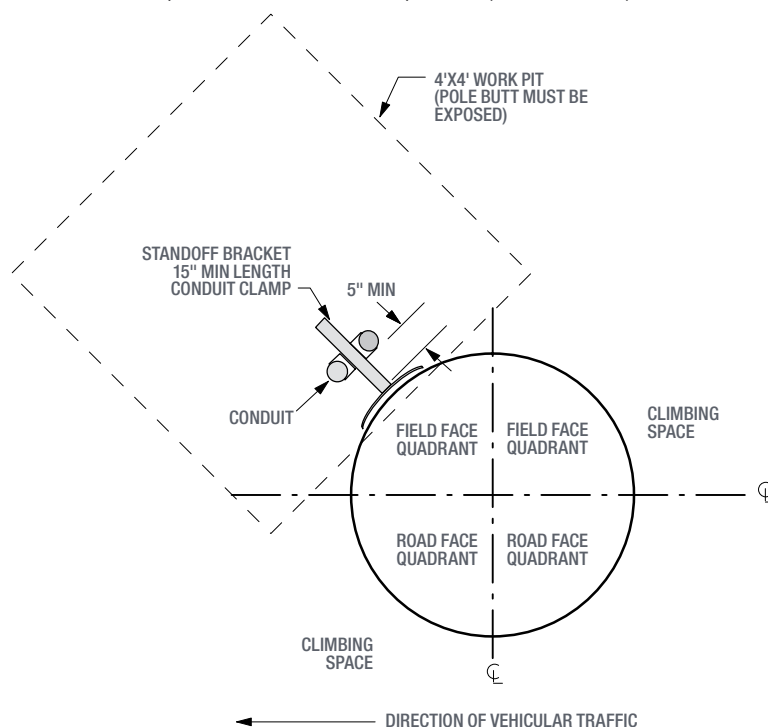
4'X4' WORK PIT (POLE BUTT MUST BE EXPOSED)

STANDOFF BRACKET
15" MIN LENGTH
CONDUIT CLAMP

5" MIN

CONDUIT

FIELD FACE QUADRANT

FIELD FACE QUADRANT

CLIMBING SPACE

ROAD FACE QUADRANT

ROAD FACE QUADRANT

℄

CLIMBING SPACE

℄

DIRECTION OF VEHICULAR TRAFFIC